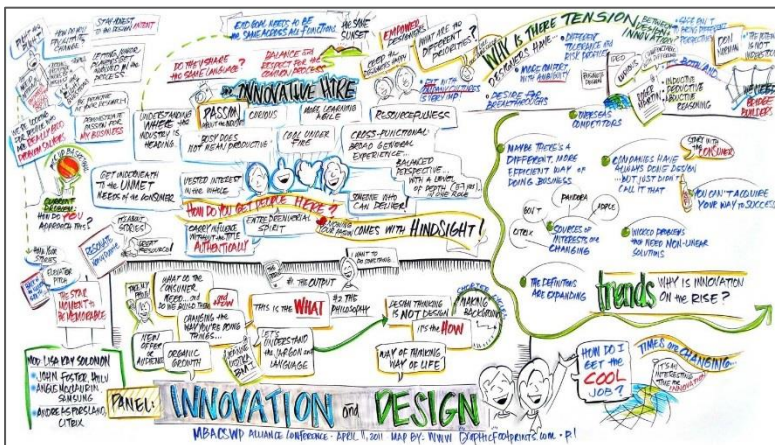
STAY HONEST to the DESIGN INTENT

HOW do we FACILITATE CHANGE?

GETTING JUNIOR DESIGNERS INVOLVED IN THE PROCESS

BE PASSIONATE ABOUT DESIGN

BE CURIOUS ABOUT EVERY ASPECT OF MY BUSINESS

WE'RE LOOKING FOR DESIGN THAT REALLY BRING BREAKTHROUGH SOLUTIONS

END GOAL NEEDS TO BE the SAME ACROSS ALL FUNCTIONS

THE SAME SUNSET

DO THEY SPEAK THE SAME LANGUAGE?

BALANCE BTW RESPECT FOR THE CORPORATE PROCESS

THE INNOVATIVE HIRE

PASSION

CURIOUS

MORE LEARNING AGILE

RESOURCEFULNESS

UNDERSTANDING WHERE the INDUSTRY IS HEADING

BUSY DOES NOT MEAN PRODUCTIVE

COOL UNDER FIRE

CROSS-FUNCTIONAL BROAD GENERAL EXPERIENCE

BALANCED PERSPECTIVE... WITH A LEVEL OF DEPTH

GET INVOLVED IN THE UNMET NEEDS of the CONSUMER

VESTED INTEREST IN THE WHOLE

SOMEONE WHO CAN DELIVER!

HOW DO YOU GET PEOPLE HERE?

ENTREPRENEURIAL SPIRIT

CARRY INFLUENCE WITHOUT the TITLE AUTHENTICALLY

KNOWING YOUR WORTH COMES WITH HINDSIGHT!

EMPOWER DESIGNERS

NEED ALL DESIGNERS

WHAT ARE the DIFFERENT PRIORITIES?

DESIGN WITHIN THE CONSTRAINTS

WHY IS there TENSION?

DESIGNERS HAVE...

DIFFERENT TOLERANCE FOR RISK

MORE COMFORTABLE WITH AMBIGUITY

DESIRE FOR BREAKTHROUGHS

BETWEEN DESIGN & INNOVATION

CASE FOR BEING DIFFERENT

ROGER MARTIN

INDUCTIVE DEDUCTIVE ABDUCTIVE REASONING

OVERSEAS COMPETITORS

BRIDGE BUILDERS

MAYBE THERE'S A DIFFERENT, MORE EFFICIENT WAY OF DOING BUSINESS

COMPANIES HAVE ALWAYS DONE DESIGN but JUST DIDN'T CALL IT THAT

START W/ THE CONSUMER

YOU CAN'T ACQUIRE YOUR WAY to SUCCESS

PANDORA

APPLE

CITRIX

SOURCES of INTEREST are CHANGING

WICKED PROBLEMS YOU NEED NON-LINEAR SOLUTIONS

THE DEFINITIONS ARE EXPANDING

trends

WHY IS INNOVATION ON the RISE?

CURRENT TRENDS

HOW DO YOU APPROACH THIS?

TELL YOUR STORIES

ELEVATOR PITCH

THE STAR MOMENT to BE MEMORABLE

RESONATE

WHAT DOES THE CONSUMER NEED... ...DO WE BUILD THEN

CHANGING THE WAY YOU'RE DOING THINGS...

NEW OFFERS

ORGANIC GROWTH

THE OUTPUT

THIS IS THE WHAT

THE PHILOSOPHY

DESIGN THINKING IS NOT DESIGN

IT'S the HOW

MAKING BACKGROUND

LET'S UNDERSTAND the JARGON or LANGUAGE

WAY OF THINKING WAY OF LIFE!

HOW DO I GET the COOL JOB?

TIMES are CHANGING

MOD: LISA KAY SOLOMON
JOHN FOSTER, PHILIPS
ANGIE MCLAURIN, SAMSUNG
ANDRE ESPARSLAND, CITRIX

PANEL: INNOVATION and DESIGN

MBACSWP ALLIANCE CONFERENCE · APRIL 11, 2011 MAP BY: WWW.GRAPHICFOOTPRINTS.COM · P.1